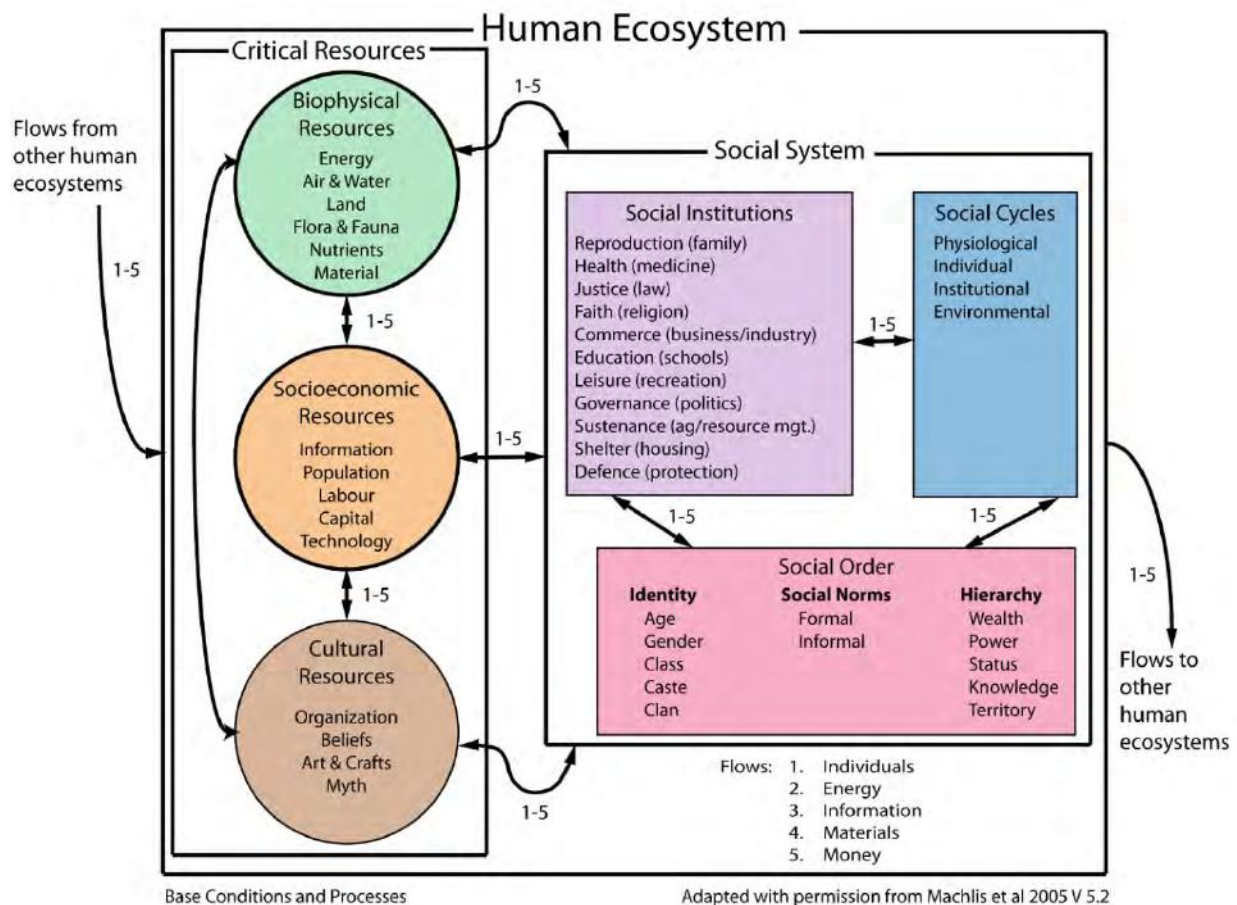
Human Ecosystem

Flows from other human ecosystems

1-5

Critical Resources

Biophysical Resources
Energy
Air & Water
Land
Flora & Fauna
Nutrients
Material

1-5

Socioeconomic Resources
Information
Population
Labour
Capital
Technology

1-5

Cultural Resources
Organization
Beliefs
Art & Crafts
Myth

1-5

1-5

1-5

Social System

Social Institutions
Reproduction (family)
Health (medicine)
Justice (law)
Faith (religion)
Commerce (business/industry)
Education (schools)
Leisure (recreation)
Governance (politics)
Sustenance (ag/resource mgt.)
Shelter (housing)
Defence (protection)

1-5

Social Cycles
Physiological
Individual
Institutional
Environmental

1-5

1-5

Social Order
Identity
Age
Gender
Class
Caste
Clan

Social Norms
Formal
Informal

Hierarchy
Wealth
Power
Status
Knowledge
Territory

1-5

Flows to other human ecosystems

Flows: 1. Individuals
2. Energy
3. Information
4. Materials
5. Money

Base Conditions and Processes

Adapted with permission from Machlis et al 2005 V 5.2